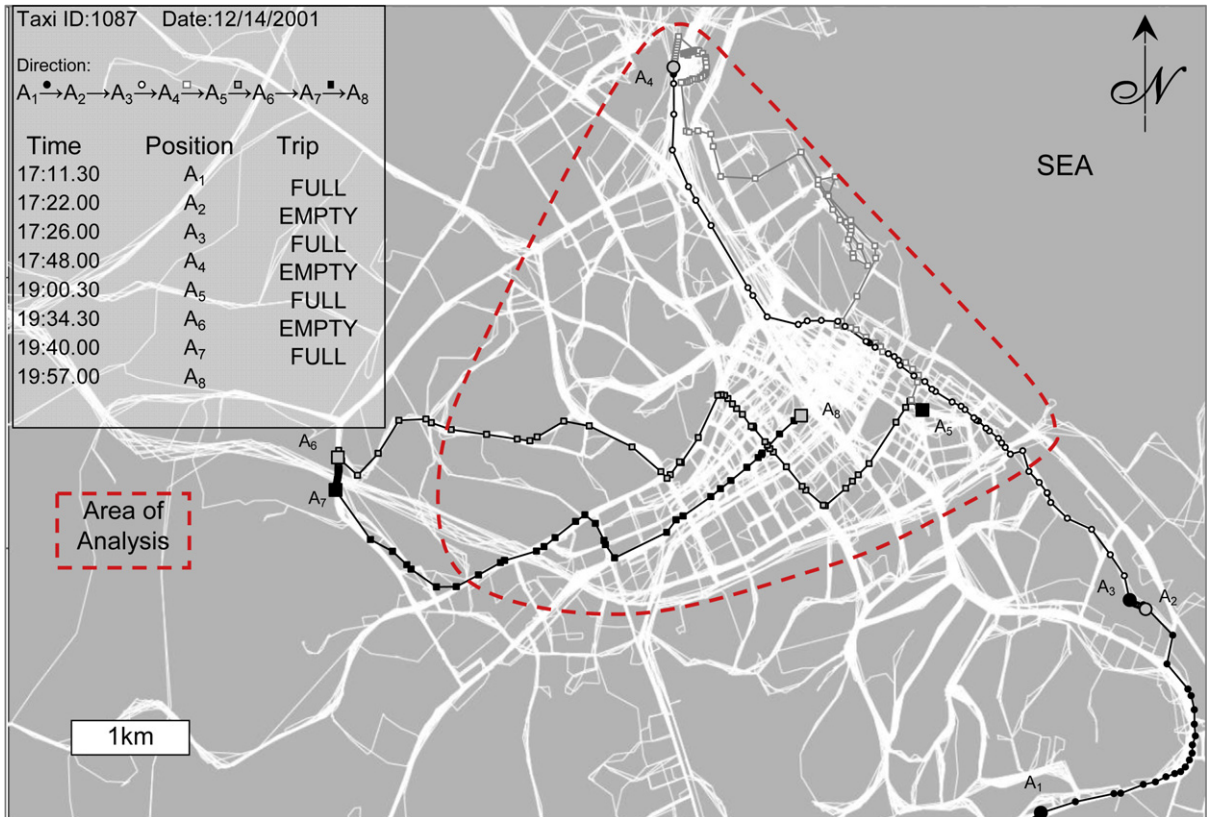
Taxi ID:1087 Date:12/14/2001

Direction:
$A_1 \xrightarrow{\bullet} A_2 \longrightarrow A_3 \xrightarrow{\circ} A_4 \xrightarrow{\square} A_5 \xrightarrow{\square} A_6 \longrightarrow A_7 \xrightarrow{\blacksquare} A_8$

| Time | Position | Trip |
|---|---|---|
| 17:11.30 | $A_1$ | FULL |
| 17:22.00 | $A_2$ | EMPTY |
| 17:26.00 | $A_3$ | FULL |
| 17:48.00 | $A_4$ | EMPTY |
| 19:00.30 | $A_5$ | FULL |
| 19:34.30 | $A_6$ | EMPTY |
| 19:40.00 | $A_7$ | FULL |
| 19:57.00 | $A_8$ | |

N

SEA

$A_4$

$A_8$

$A_5$

$A_6$

$A_7$

Area of Analysis

$A_3$

$A_2$

1km

$A_1$